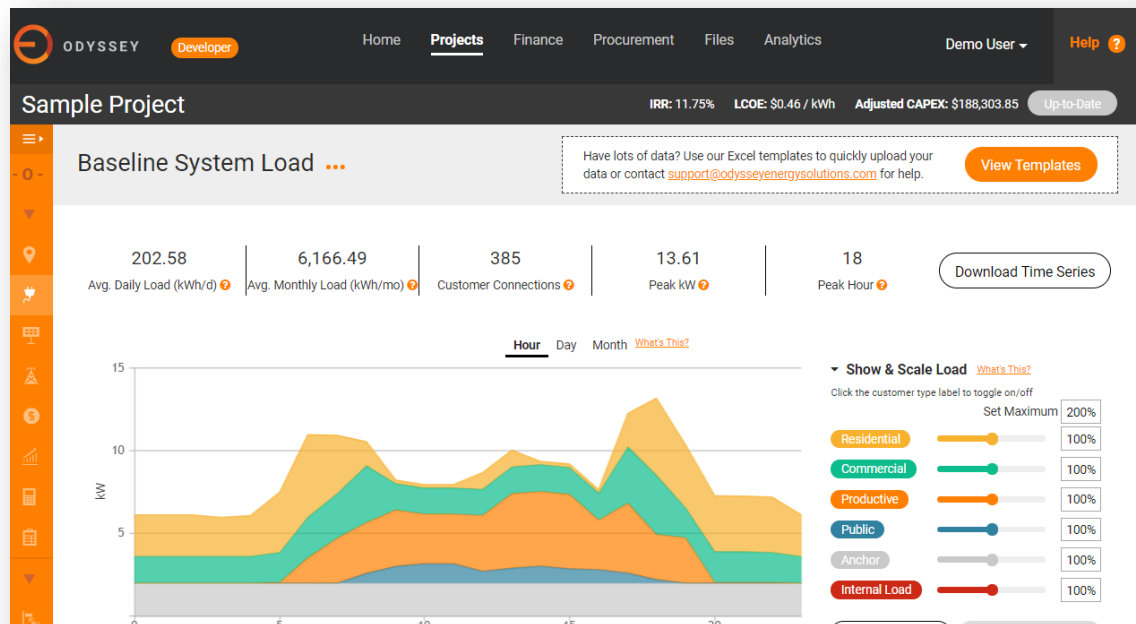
ODYSSEY Developer

Home Projects Finance Procurement Files Analytics

Demo User

Help ?

Sample Project

IRR: 11.75% LCOE: $0.46 / kWh Adjusted CAPEX: $188,303.85 Up-to-Date

Baseline System Load ...

Have lots of data? Use our Excel templates to quickly upload your data or contact support@odysseyenergysolutions.com for help.

View Templates

| 202.58 | 6,166.49 | 385 | 13.61 | 18 |
|---|---|---|---|---|
| Avg. Daily Load (kWh/d) ? | Avg. Monthly Load (kWh/mo) ? | Customer Connections ? | Peak kW ? | Peak Hour ? |

Download Time Series

Hour Day Month What's This?

15
10
5
kW

Show & Scale Load What's This?

Click the customer type label to toggle on/off

Set Maximum 200%

Residential 100%
Commercial 100%
Productive 100%
Public 100%
Anchor 100%
Internal Load 100%